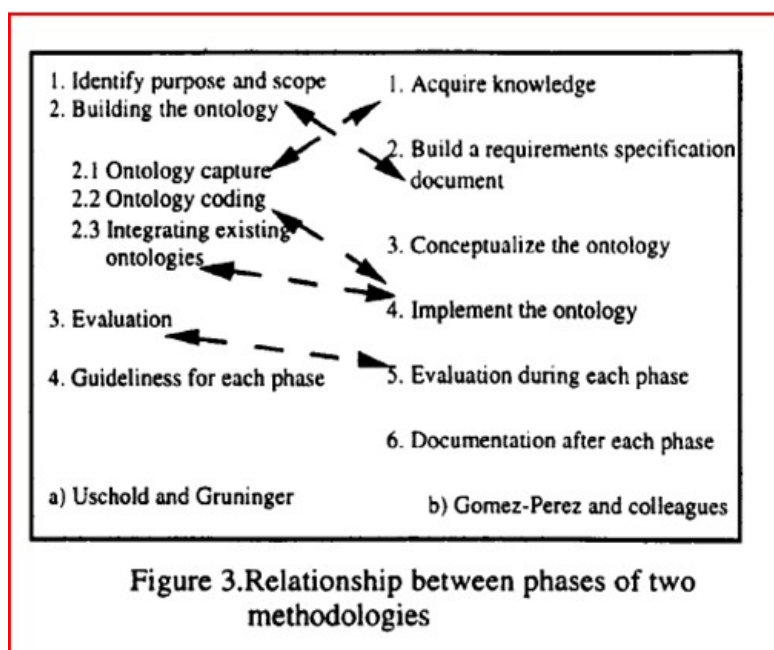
1. Identify purpose and scope
2. Building the ontology

2.1 Ontology capture
2.2 Ontology coding
2.3 Integrating existing ontologies

3. Evaluation

4. Guideliness for each phase

a) Uschold and Gruninger

1. Acquire knowledge

2. Build a requirements specification document

3. Conceptualize the ontology

4. Implement the ontology

5. Evaluation during each phase

6. Documentation after each phase

b) Gomez-Perez and colleagues

Figure 3.Relationship between phases of two methodologies